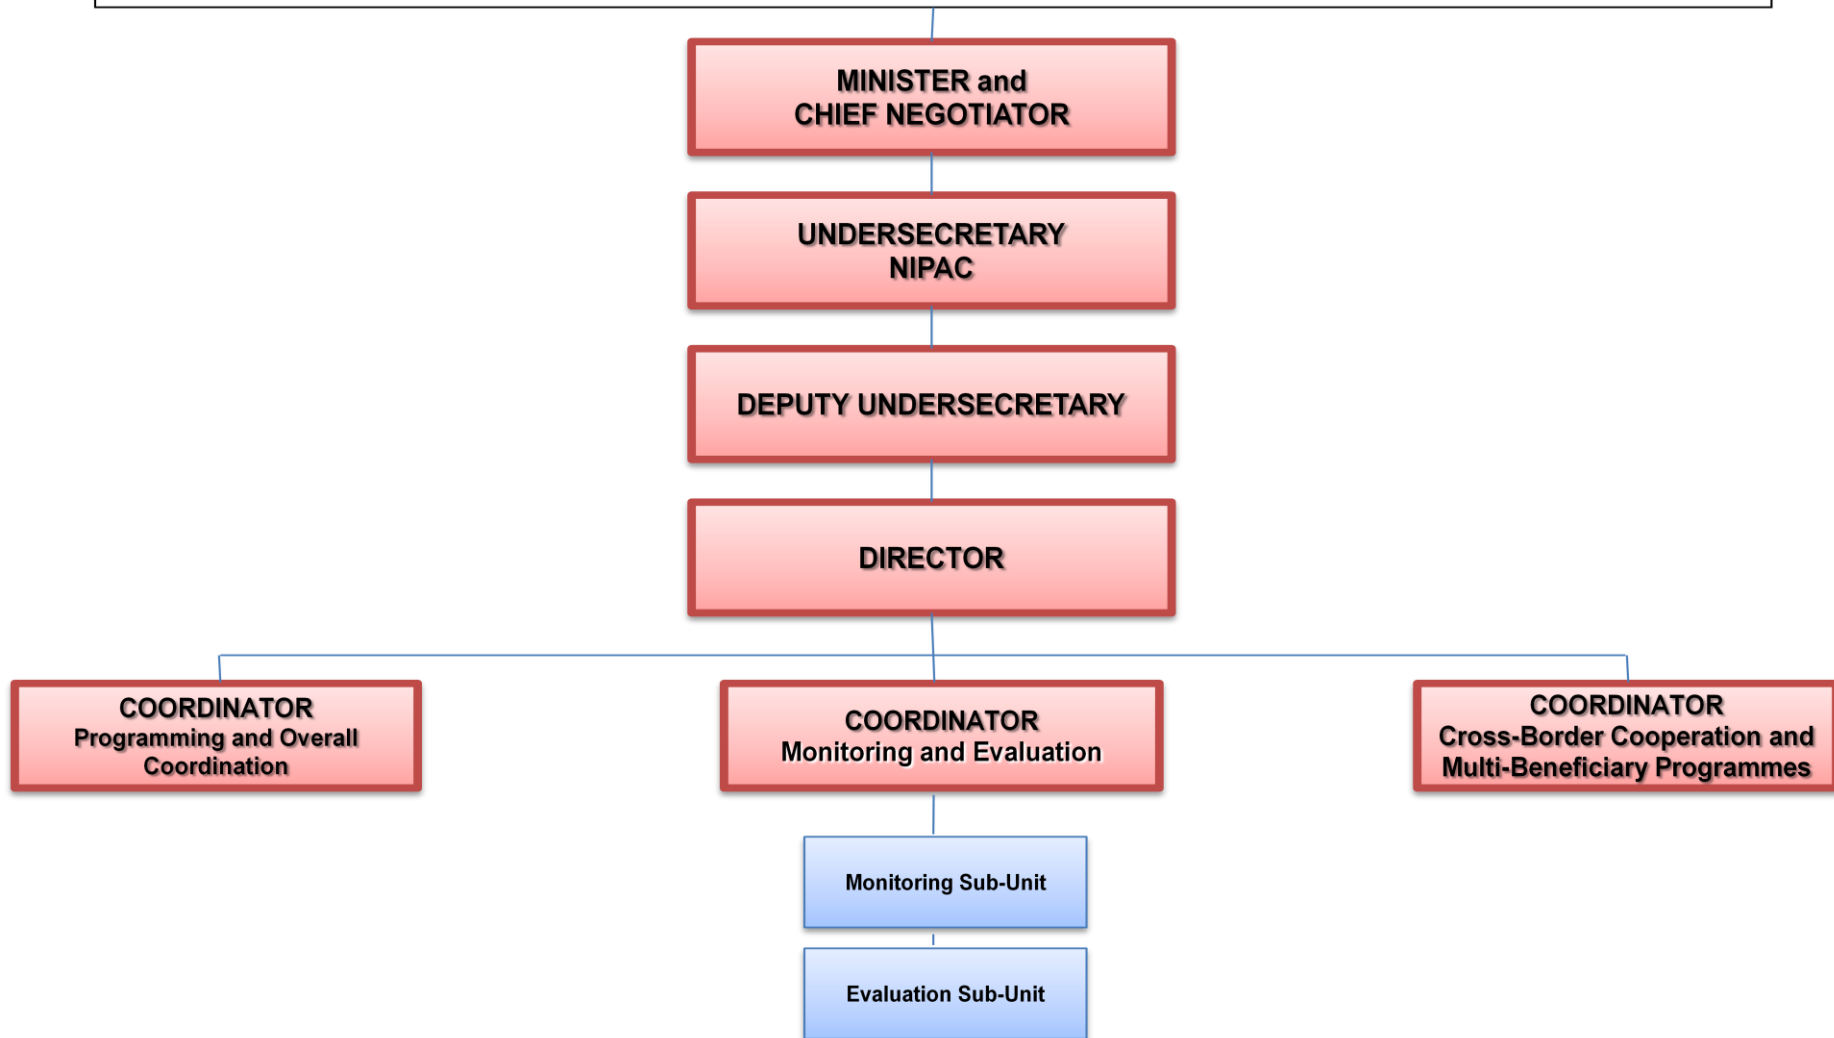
MINISTER and
CHIEF NEGOTIATOR

UNDERSECRETARY
NIPAC

DEPUTY UNDERSECRETARY

DIRECTOR

COORDINATOR
Programming and Overall Coordination

COORDINATOR
Monitoring and Evaluation

COORDINATOR
Cross-Border Cooperation and Multi-Beneficiary Programmes

Monitoring Sub-Unit

Evaluation Sub-Unit